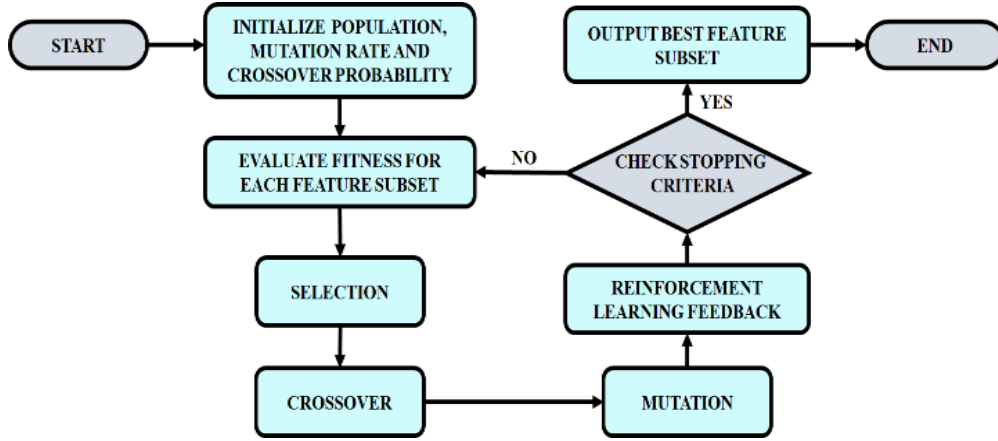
START

INITIALIZE POPULATION, MUTATION RATE AND CROSSOVER PROBABILITY

EVALUATE FITNESS FOR EACH FEATURE SUBSET

SELECTION

CROSSOVER

MUTATION

REINFORCEMENT LEARNING FEEDBACK

CHECK STOPPING CRITERIA

NO

YES

OUTPUT BEST FEATURE SUBSET

END